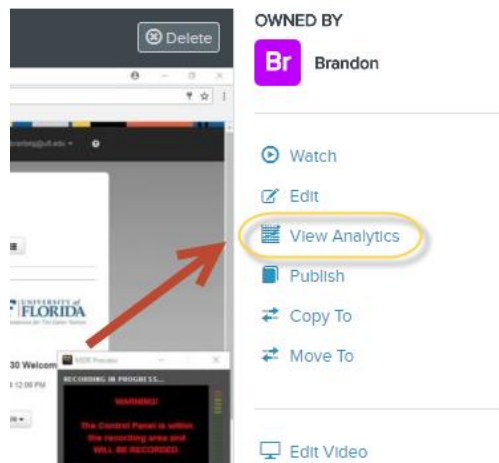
Delete

OWNED BY

Br Brandon

Watch

Edit

View Analytics

Publish

Copy To

Move To

Edit Video

UNIVERSITY of FLORIDA

30 Welcom

RECORDING IN PROGRESS...

WARNING!

The Control Panel is within the recording area and WILL BE RECORDED.